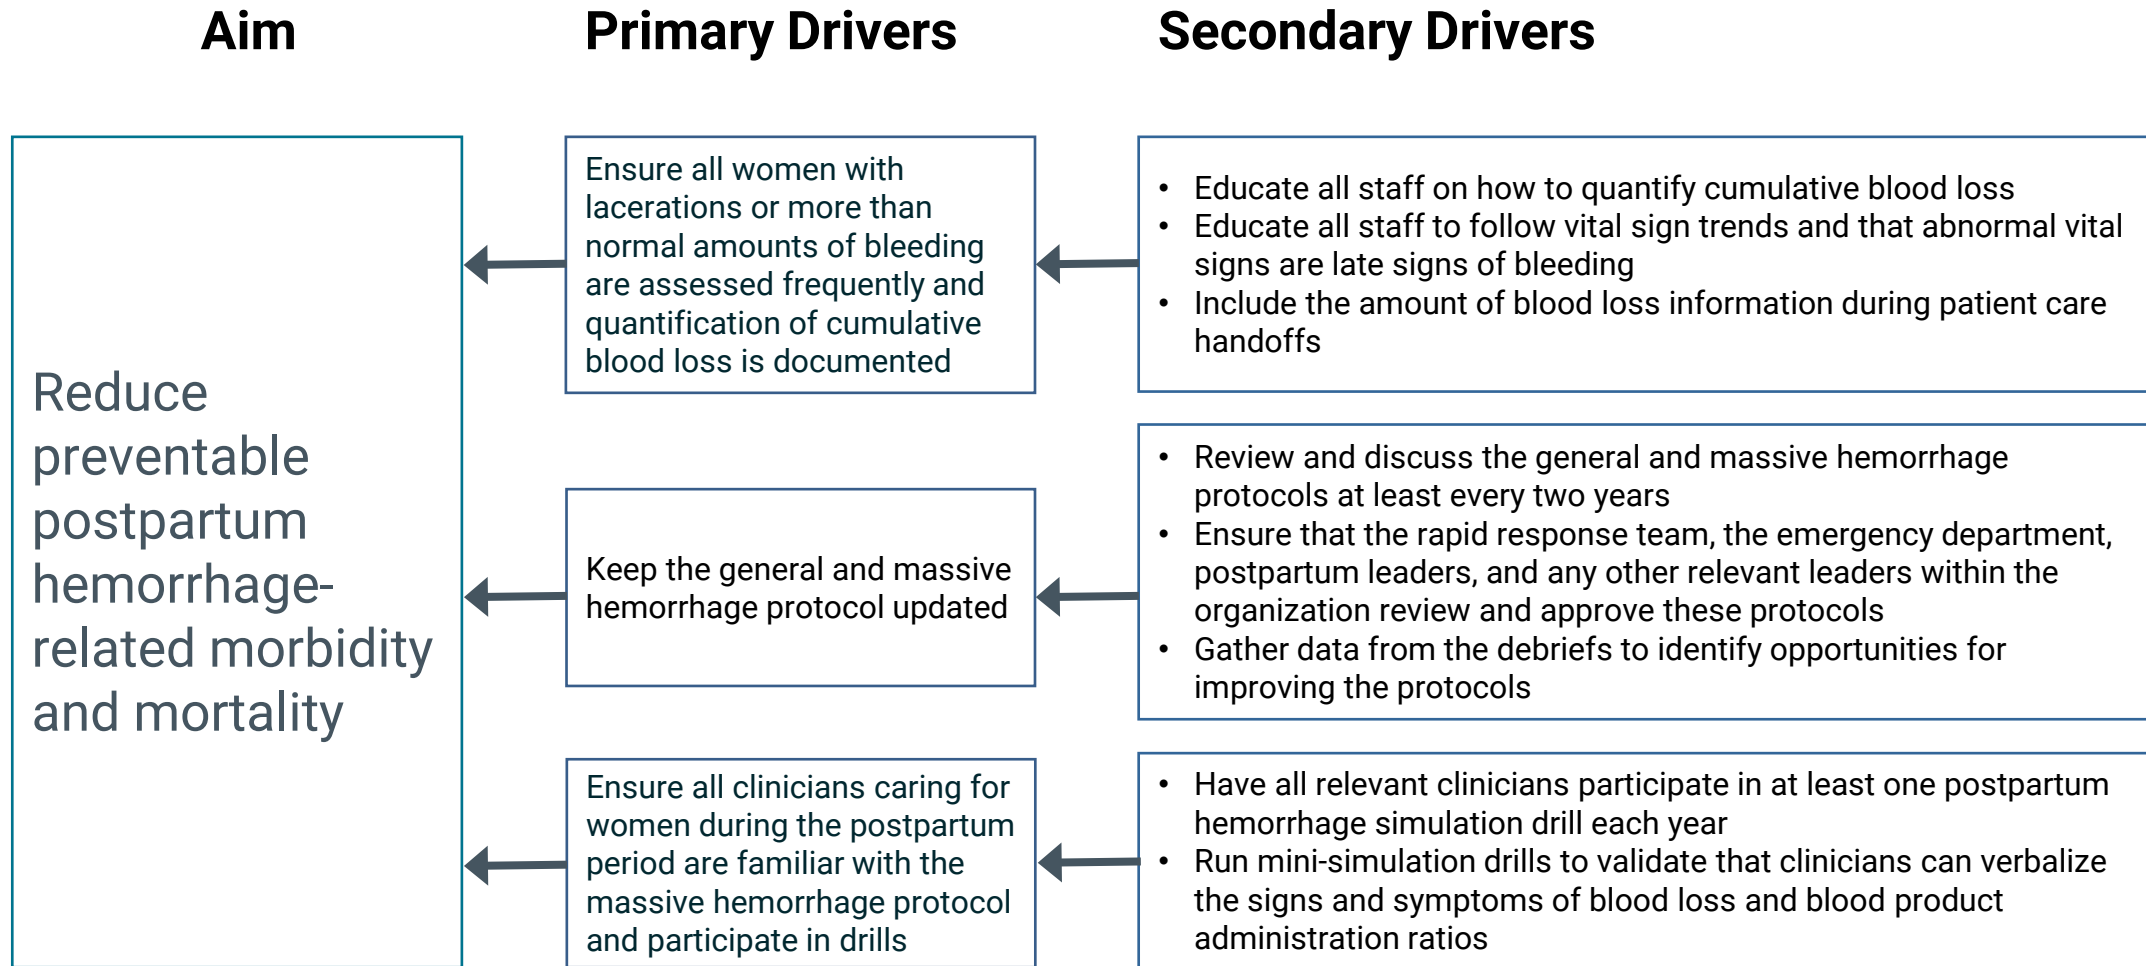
Aim

Primary Drivers

Secondary Drivers

Reduce preventable postpartum hemorrhage-related morbidity and mortality

Ensure all women with lacerations or more than normal amounts of bleeding are assessed frequently and quantification of cumulative blood loss is documented

- Educate all staff on how to quantify cumulative blood loss
- Educate all staff to follow vital sign trends and that abnormal vital signs are late signs of bleeding
- Include the amount of blood loss information during patient care handoffs

Keep the general and massive hemorrhage protocol updated

- Review and discuss the general and massive hemorrhage protocols at least every two years
- Ensure that the rapid response team, the emergency department, postpartum leaders, and any other relevant leaders within the organization review and approve these protocols
- Gather data from the debriefs to identify opportunities for improving the protocols

Ensure all clinicians caring for women during the postpartum period are familiar with the massive hemorrhage protocol and participate in drills

- Have all relevant clinicians participate in at least one postpartum hemorrhage simulation drill each year
- Run mini-simulation drills to validate that clinicians can verbalize the signs and symptoms of blood loss and blood product administration ratios